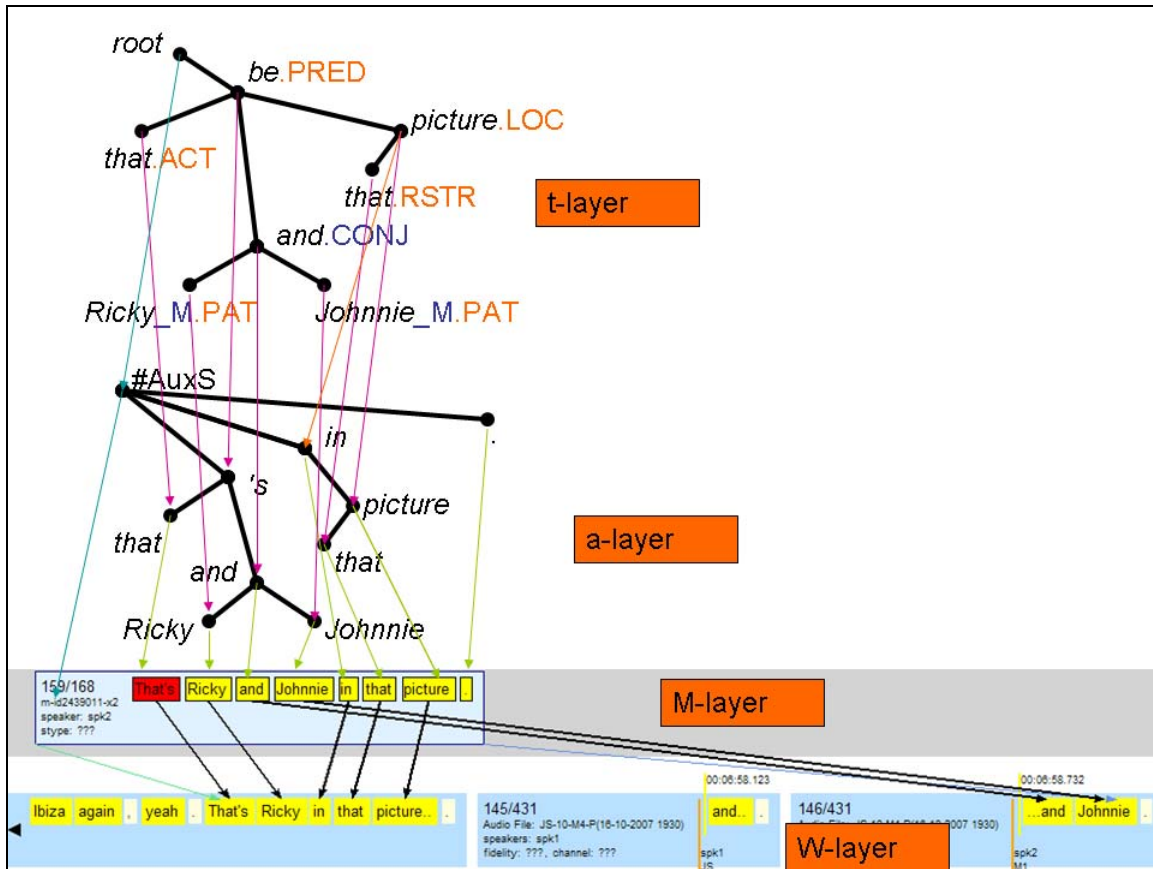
root

be.PRED

that.ACT

picture.LOC

that.RSTR

t-layer

and.CONJ

Ricky_M.PAT

Johnnie_M.PAT

#AuxS

in

.

's

picture

that

a-layer

that

and

Ricky

Johnnie

159/168
m-id2439011-x2
speaker: spk2
stype: ???

That's

Ricky

and

Johnnie

in

that

picture

.

M-layer

00:06:58.123

00:06:58.732

Ibiza

again

,

yeah

.

That's

Ricky

in

that

picture..

.

145/431
Audio File: JS-10-M4-P(16-10-2007 1930)
speakers: spk1
fidelity: ???, channel: ???

and..

.

spk1
JS

146/431
Audio File: JS-10-M4-P(16-10-2007 1930)

...and

Johnnie

spk2
M1

W-layer